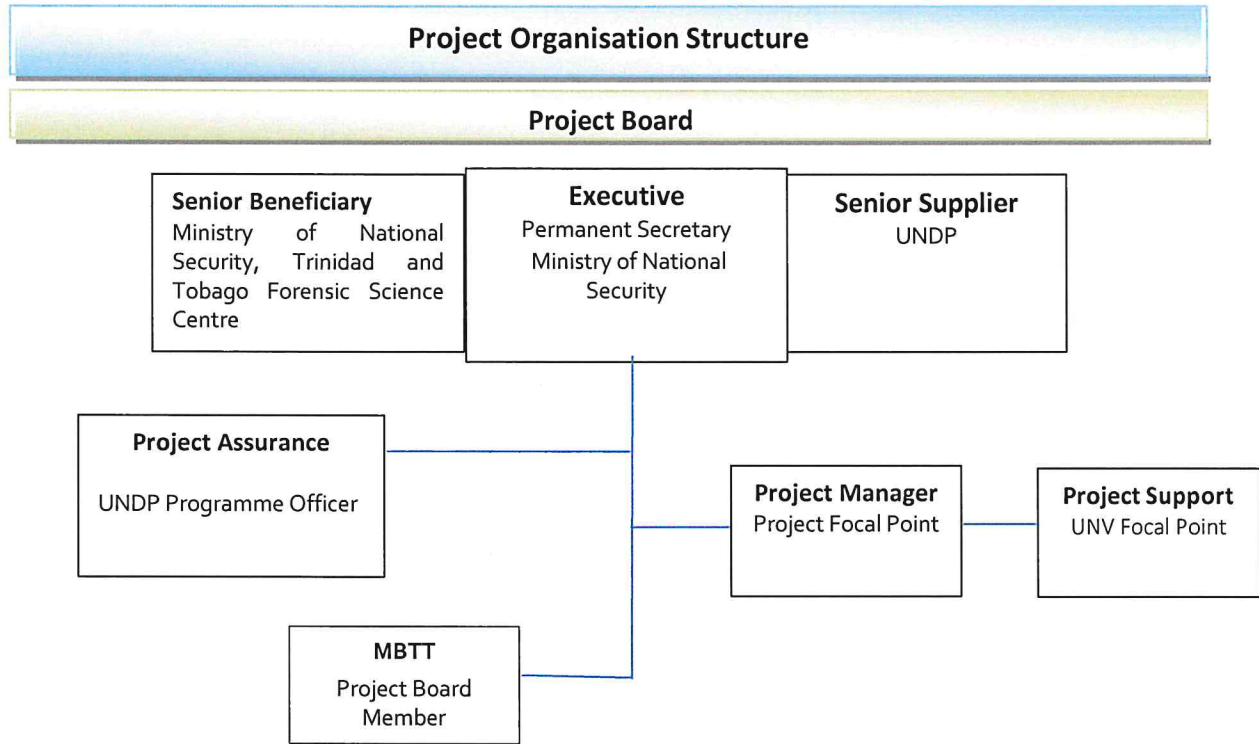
Project Organisation Structure

Project Board

Senior Beneficiary
Ministry of National Security, Trinidad and Tobago Forensic Science Centre

Executive
Permanent Secretary
Ministry of National Security

Senior Supplier
UNDP

Project Assurance
UNDP Programme Officer

Project Manager
Project Focal Point

Project Support
UNV Focal Point

MBTT
Project Board Member